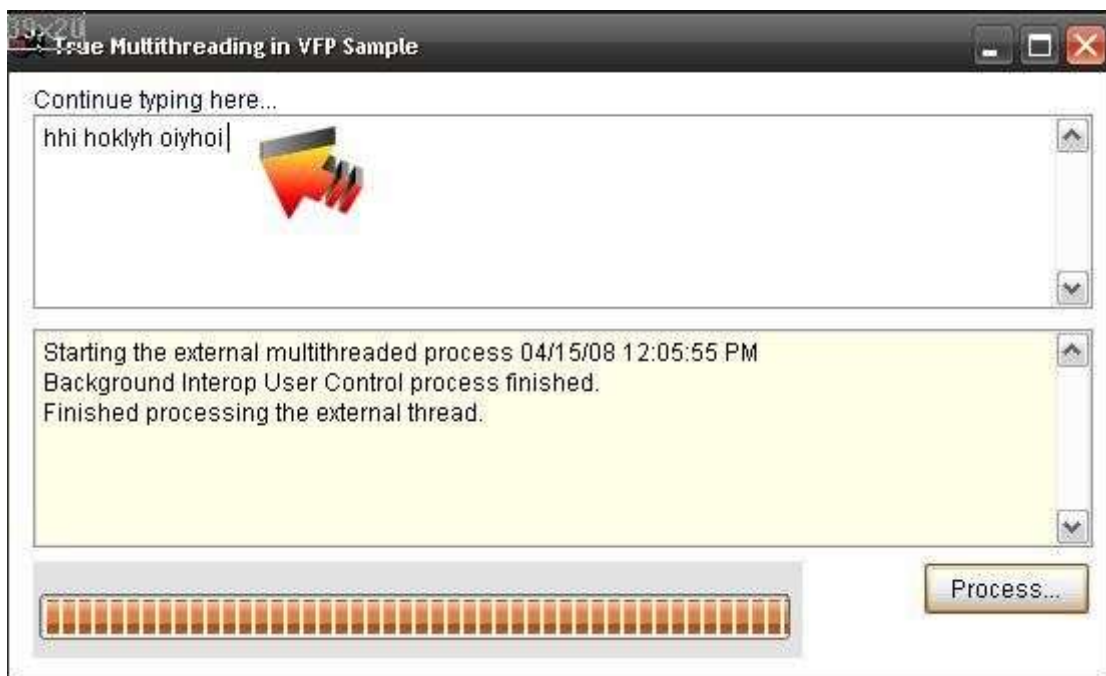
39x20

True Multithreading in VFP Sample

Continue typing here...

hhi hoklyh oiyhoi

Starting the external multithreaded process 04/15/08 12:05:55 PM
Background Interop User Control process finished.
Finished processing the external thread.

Process...